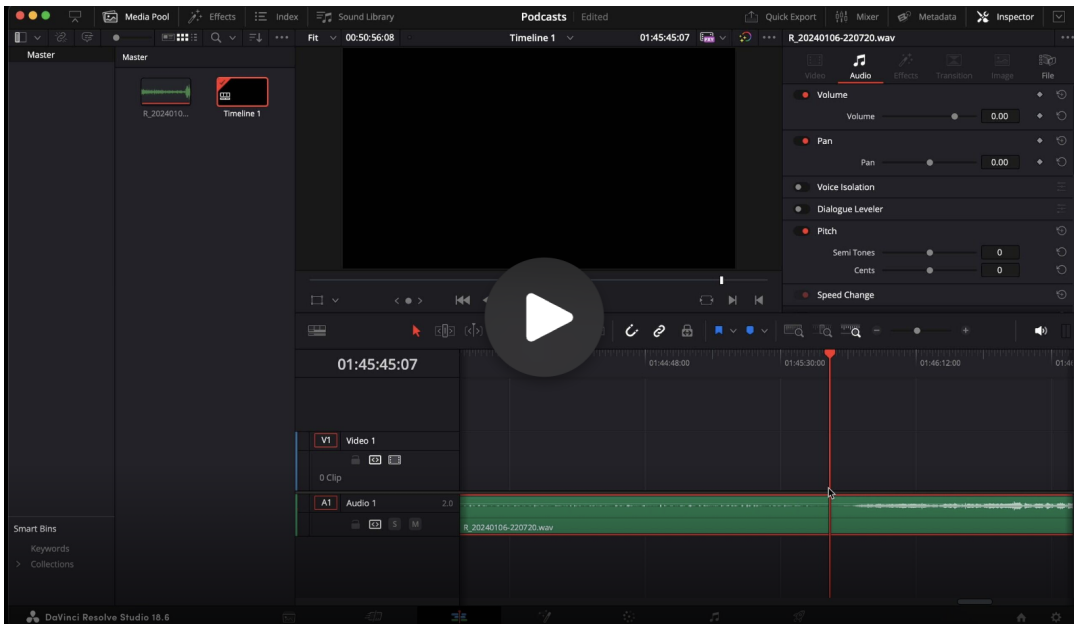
Media Pool Effects Index Sound Library Podcasts Edited Quick Export Mixer Metadata Inspector

Master Fit 00:50:56:08 Timeline 1 01:45:45:07 R_20240106-220720.wav

Master

R_2024010... Timeline 1

Video Audio Effects Transition Image File

Volume
Volume 0.00

Pan
Pan 0.00

Voice Isolation

Dialogue Leveler

Pitch
Semi Tones 0
Cents 0

Speed Change

01:45:45:07

01:44:48:00 01:45:30:00 01:46:12:00

V1 Video 1
0 Clip

A1 Audio 1 2.0
R_20240106-220720.wav

Smart Bins
Keywords
Collections

DaVinci Resolve Studio 18.6